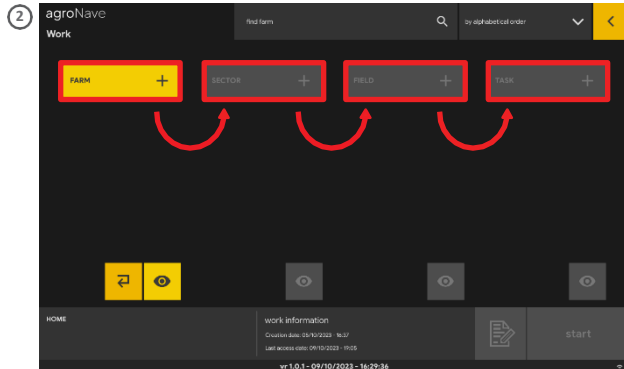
2

agroNave
Work

find farm

by alphabetical order

FARM +

SECTOR +

FIELD +

TASK +

HOME

work information
Creation date: 09/10/2023 - 16:37
Last access date: 09/10/2023 - 19:05

start

vr 1.0.1 - 09/10/2023 - 16:29:36